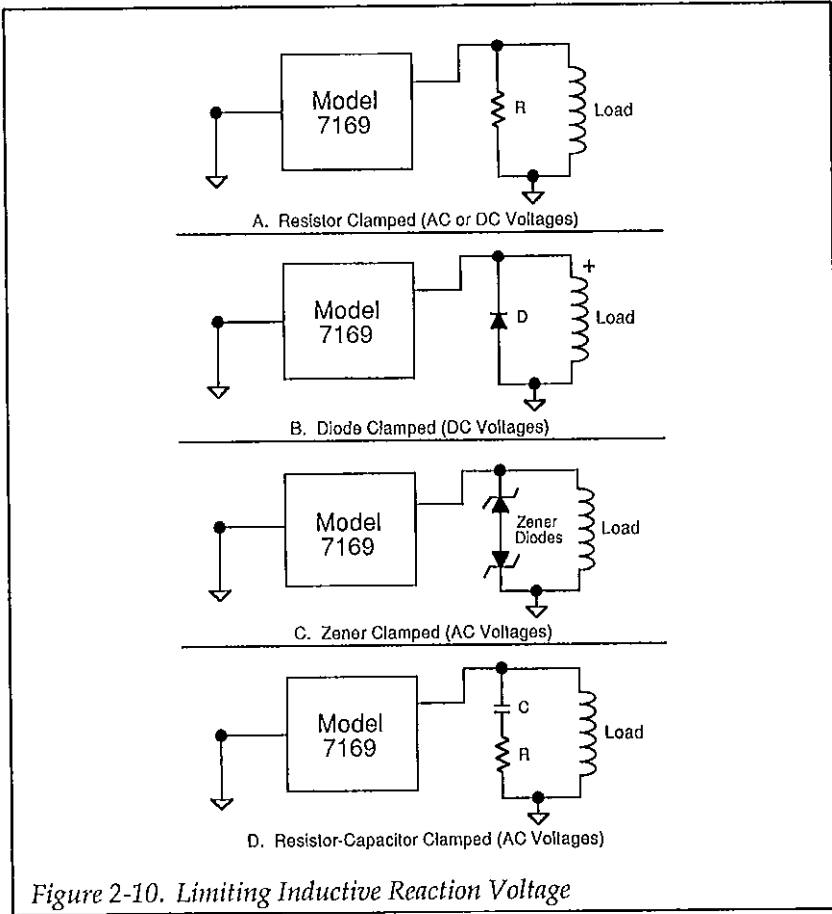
Model 7169

R

Load

A. Resistor Clamped (AC or DC Voltages)

Model 7169

D

+

Load

B. Diode Clamped (DC Voltages)

Model 7169

Zener Diodes

Load

C. Zener Clamped (AC Voltages)

Model 7169

C

R

Load

D. Resistor-Capacitor Clamped (AC Voltages)

Figure 2-10. Limiting Inductive Reaction Voltage